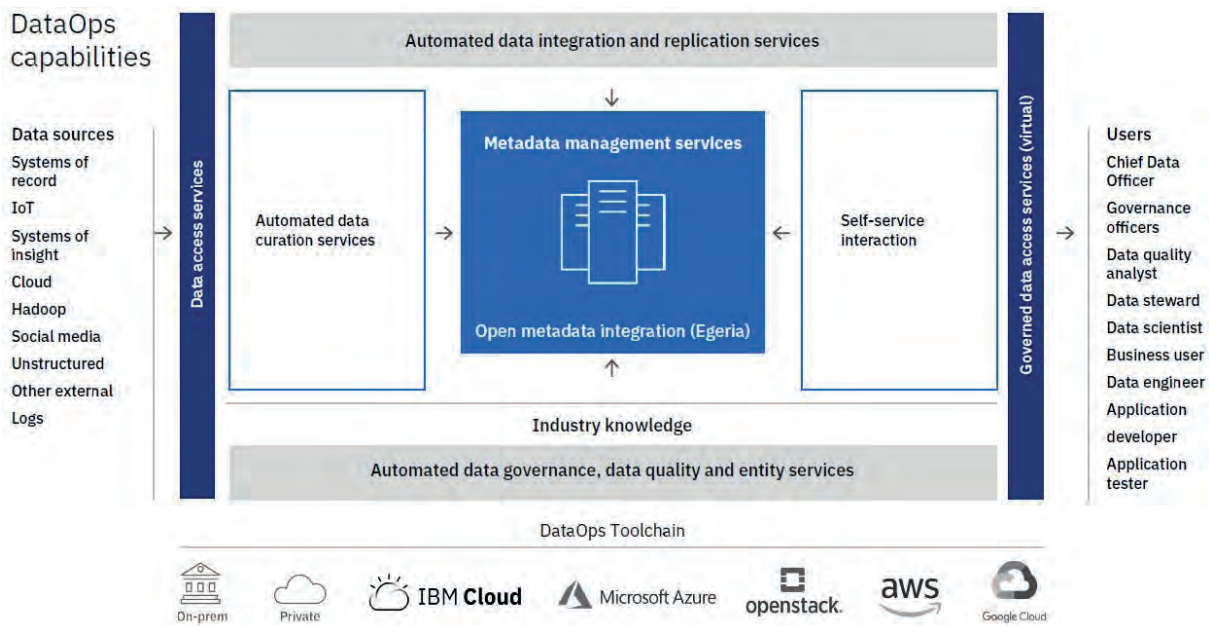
DataOps capabilities

Data sources
Systems of record
IoT
Systems of insight
Cloud
Hadoop
Social media
Unstructured
Other external
Logs

Data access services

Automated data integration and replication services

Automated data curation services

Metadata management services

Open metadata integration (Egeria)

Self-service interaction

Industry knowledge

Automated data governance, data quality and entity services

Governed data access services (virtual)

Users
Chief Data Officer
Governance officers
Data quality analyst
Data steward
Data scientist
Business user
Data engineer
Application developer
Application tester

DataOps Toolchain

On-prem
Private
IBM Cloud
Microsoft Azure
openstack.
aws
Google Cloud